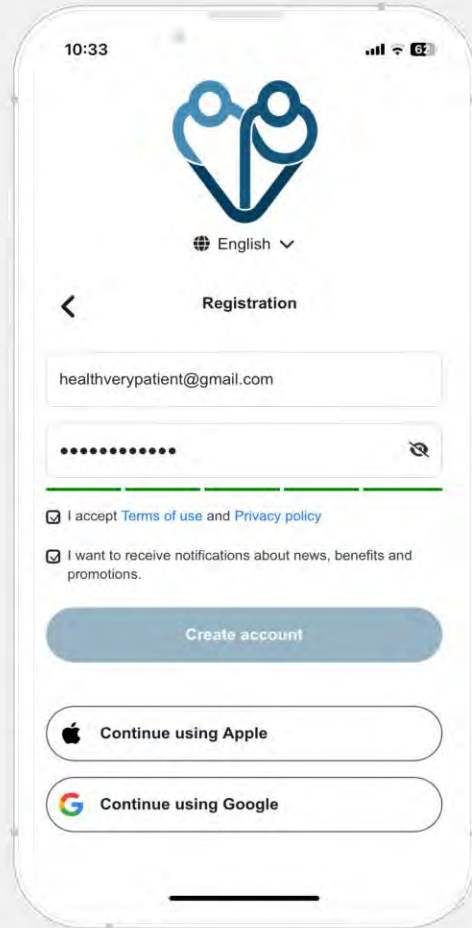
10:33

62

English

Registration

healthverypatient@gmail.com

••••••••••••

I accept Terms of use and Privacy policy

I want to receive notifications about news, benefits and promotions.

Create account

Continue using Apple

Continue using Google